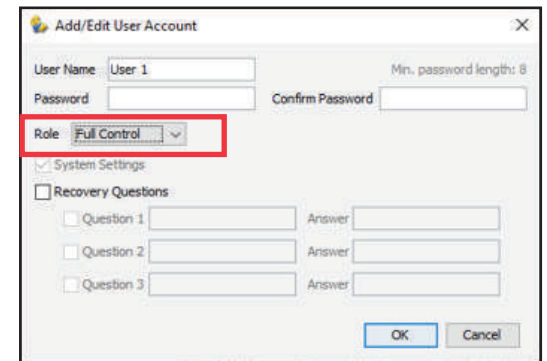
Add/Edit User Account

User Name User 1

Min. password length: 8

Password

Confirm Password

Role Full Control

System Settings

Recovery Questions

Question 1

Answer

Question 2

Answer

Question 3

Answer

OK

Cancel